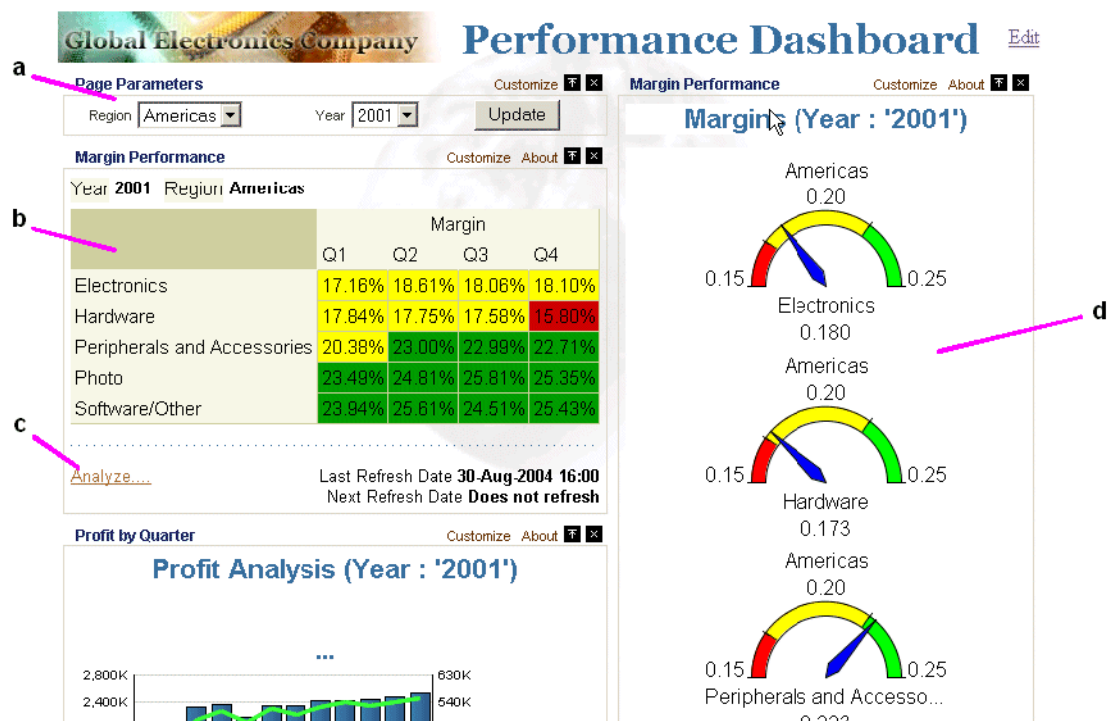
Global Electronics Company

Performance Dashboard

Edit

a

Page Parameters

Customize

Region Americas

Year 2001

Update

Margin Performance

Customize About

Margins (Year : '2001')

Margin Performance

Customize About

Year 2001 Region Americas

b

| | Margin | | | |
|---|---|---|---|---|
| | Q1 | Q2 | Q3 | Q4 |
| Electronics | 17.16% | 18.61% | 18.06% | 18.10% |
| Hardware | 17.84% | 17.75% | 17.58% | 15.80% |
| Peripherals and Accessories | 20.38% | 23.00% | 22.98% | 22.71% |
| Photo | 23.49% | 24.81% | 25.81% | 25.35% |
| Software/Other | 23.94% | 25.61% | 24.51% | 25.43% |

c

Analyze....

Last Refresh Date 30-Aug-2004 16:00

Next Refresh Date Does not refresh

Profit by Quarter

Customize About

Profit Analysis (Year : '2001')

...

2,800K

2,400K

630K

540K

Americas

0.20

0.15

0.25

Electronics

0.180

d

Americas

0.20

0.15

0.25

Hardware

0.173

Americas

0.20

0.15

0.25

Peripherals and Accesso...

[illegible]